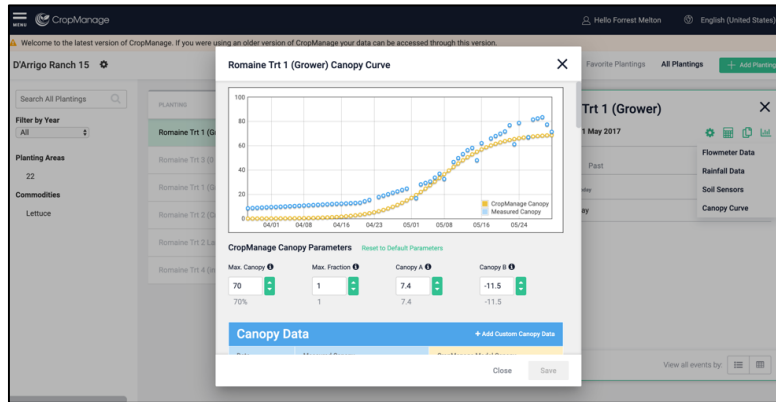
MENU CropManage

Hello Forrest Melton English (United States)

Welcome to the latest version of CropManage. If you were using an older version of CropManage your data can be accessed through this version.

D'Arrigo Ranch 15

Favorite Plantings All Plantings + Add Planting

Search All Plantings

Filter by Year
All

Planting Areas
22

Commodities
Lettuce

PLANTING
Romaine Trt 1 (G
Romaine Trt 3 (C
Romaine Trt 1 (
Romaine Trt 2 (
Romaine Trt 2 L
Romaine Trt 4 (

Trt 1 (Grower)
1 May 2017

Past

Flowmeter Data
Rainfall Data
Soil Sensors
Canopy Curve

View all events by:

Romaine Trt 1 (Grower) Canopy Curve

100
80
60
40
20
0
04/01 04/08 04/16 04/23 05/01 05/08 05/16 05/24

CropManage Canopy
Measured Canopy

CropManage Canopy Parameters Reset to Default Parameters

Max. Canopy
70
70%

Max. Fraction
1
1

Canopy A
7.4
7.4

Canopy B
-11.5
-11.5

Canopy Data + Add Custom Canopy Data

Close Save